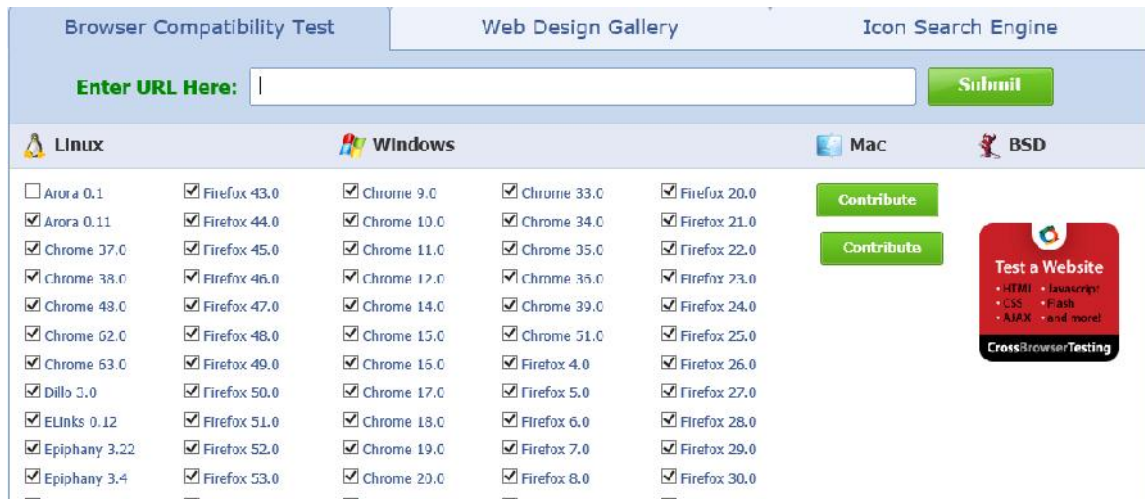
Browser Compatibility Test | Web Design Gallery | Icon Search Engine

Enter URL Here: Submit

Linux

Arora 0.1
Arora 0.11
Chrome 37.0
Chrome 38.0
Chrome 48.0
Chrome 62.0
Chrome 63.0
Dillo 3.0
ELinks 0.12
Epiphany 3.22
Epiphany 3.4
Firefox 43.0
Firefox 44.0
Firefox 45.0
Firefox 46.0
Firefox 47.0
Firefox 48.0
Firefox 49.0
Firefox 50.0
Firefox 51.0
Firefox 52.0
Firefox 53.0

Windows

Chrome 9.0
Chrome 10.0
Chrome 11.0
Chrome 12.0
Chrome 14.0
Chrome 15.0
Chrome 16.0
Chrome 17.0
Chrome 18.0
Chrome 19.0
Chrome 20.0
Chrome 33.0
Chrome 34.0
Chrome 35.0
Chrome 36.0
Chrome 39.0
Chrome 51.0
Firefox 4.0
Firefox 5.0
Firefox 6.0
Firefox 7.0
Firefox 8.0
Firefox 20.0
Firefox 21.0
Firefox 22.0
Firefox 23.0
Firefox 24.0
Firefox 25.0
Firefox 26.0
Firefox 27.0
Firefox 28.0
Firefox 29.0
Firefox 30.0

Mac

Contribute

BSD

Contribute

Test a Website
• HTML • Javascript
• CSS • Flash
• AJAX • and more!
CrossBrowserTesting